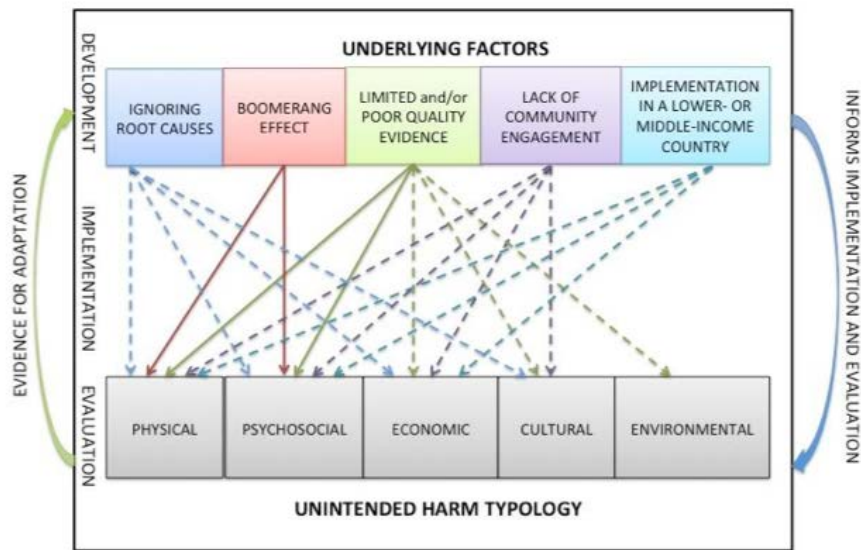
UNDERLYING FACTORS

DEVELOPMENT

IGNORING ROOT CAUSES

BOOMERANG EFFECT

LIMITED and/or POOR QUALITY EVIDENCE

LACK OF COMMUNITY ENGAGEMENT

IMPLEMENTATION IN A LOWER- OR MIDDLE-INCOME COUNTRY

IMPLEMENTATION

EVALUATION

PHYSICAL

PSYCHOSOCIAL

ECONOMIC

CULTURAL

ENVIRONMENTAL

UNINTENDED HARM TYPOLOGY

EVIDENCE FOR ADAPTATION

INFORMS IMPLEMENTATION AND EVALUATION